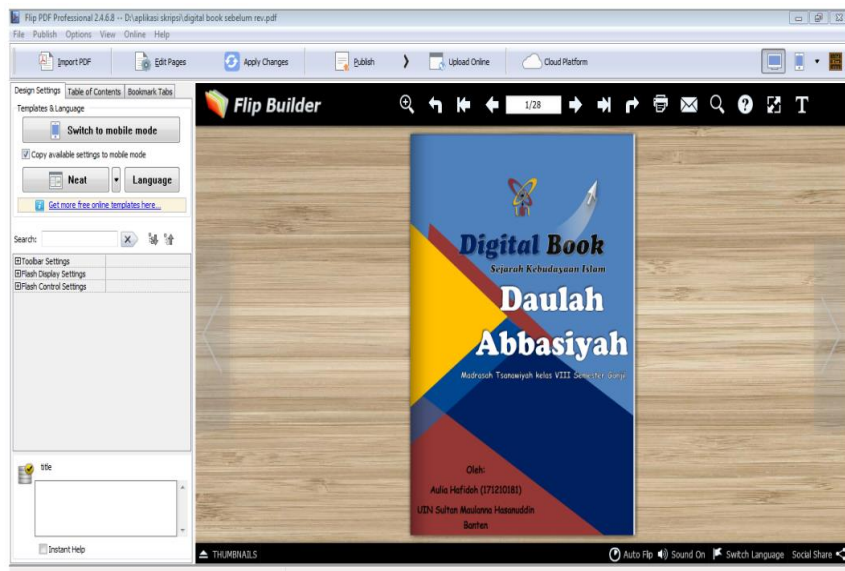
Flip PDF Professional 2.4.6.8 -- D:\aplikasi skripsi\digital book sebelum rev.pdf
File Publish Options View Online Help

Import PDF
Edit Pages
Apply Changes
Publish
Upload Online
Cloud Platform

Design Settings | Table of Contents | Bookmark Tabs
Templates & Language
Switch to mobile mode
Copy available settings to mobile mode
Neat
Language
Get more free online templates here...

Search:

⊞Toolbar Settings
⊞Flash Display Settings
⊞Flash Control Settings

title

Instant Help

Flip Builder
1/28

Digital Book
Sejarah Kebudayaan Islam
Daulah
Abbasiyah
Madrasah Tsanawiyah kelas VIII Semester Ganjil

Oleh:
Aulia Hafidoh (171210181)
UIN Sultan Maulana Hasanuddin
Banten

THUMBNAILS
Auto Flip
Sound On
Switch Language
Social Share